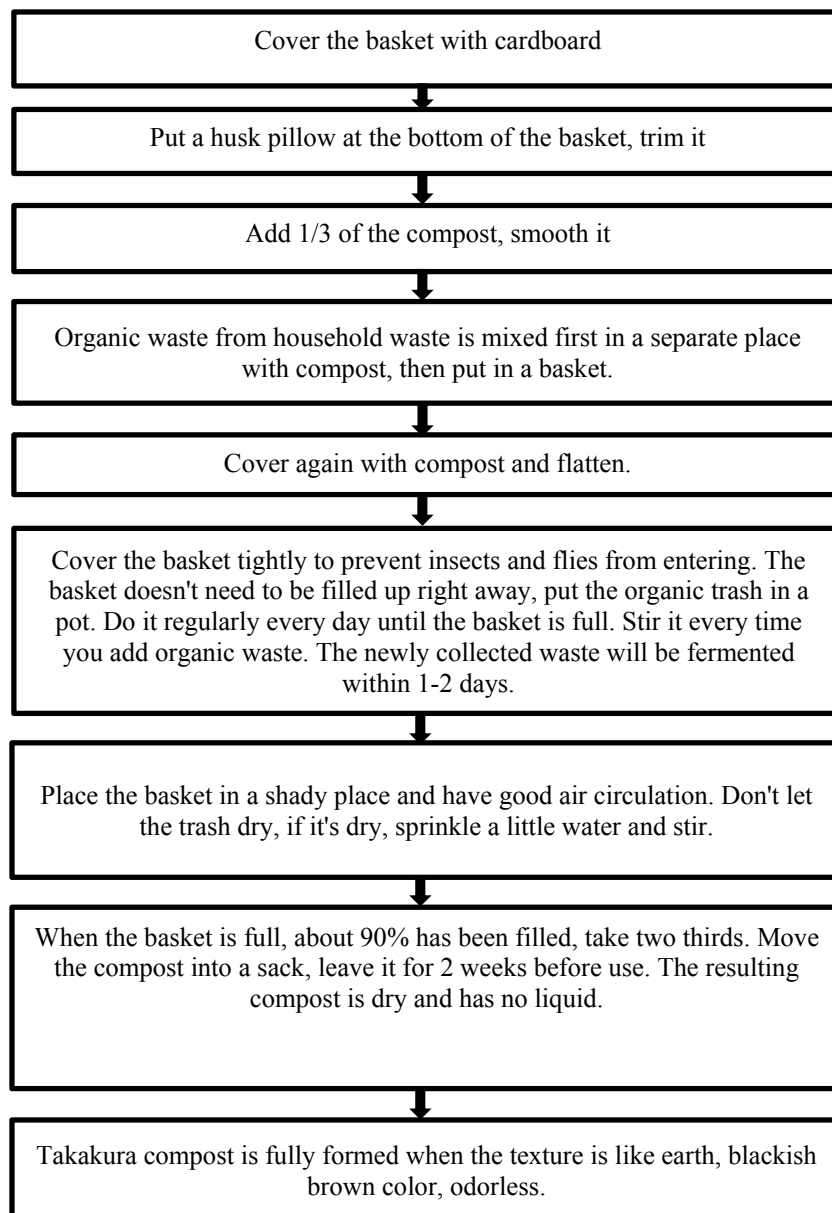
Cover the basket with cardboard

Put a husk pillow at the bottom of the basket, trim it

Add 1/3 of the compost, smooth it

Organic waste from household waste is mixed first in a separate place with compost, then put in a basket.

Cover again with compost and flatten.

Cover the basket tightly to prevent insects and flies from entering. The basket doesn't need to be filled up right away, put the organic trash in a pot. Do it regularly every day until the basket is full. Stir it every time you add organic waste. The newly collected waste will be fermented within 1-2 days.

Place the basket in a shady place and have good air circulation. Don't let the trash dry, if it's dry, sprinkle a little water and stir.

When the basket is full, about 90% has been filled, take two thirds. Move the compost into a sack, leave it for 2 weeks before use. The resulting compost is dry and has no liquid.

Takakura compost is fully formed when the texture is like earth, blackish brown color, odorless.